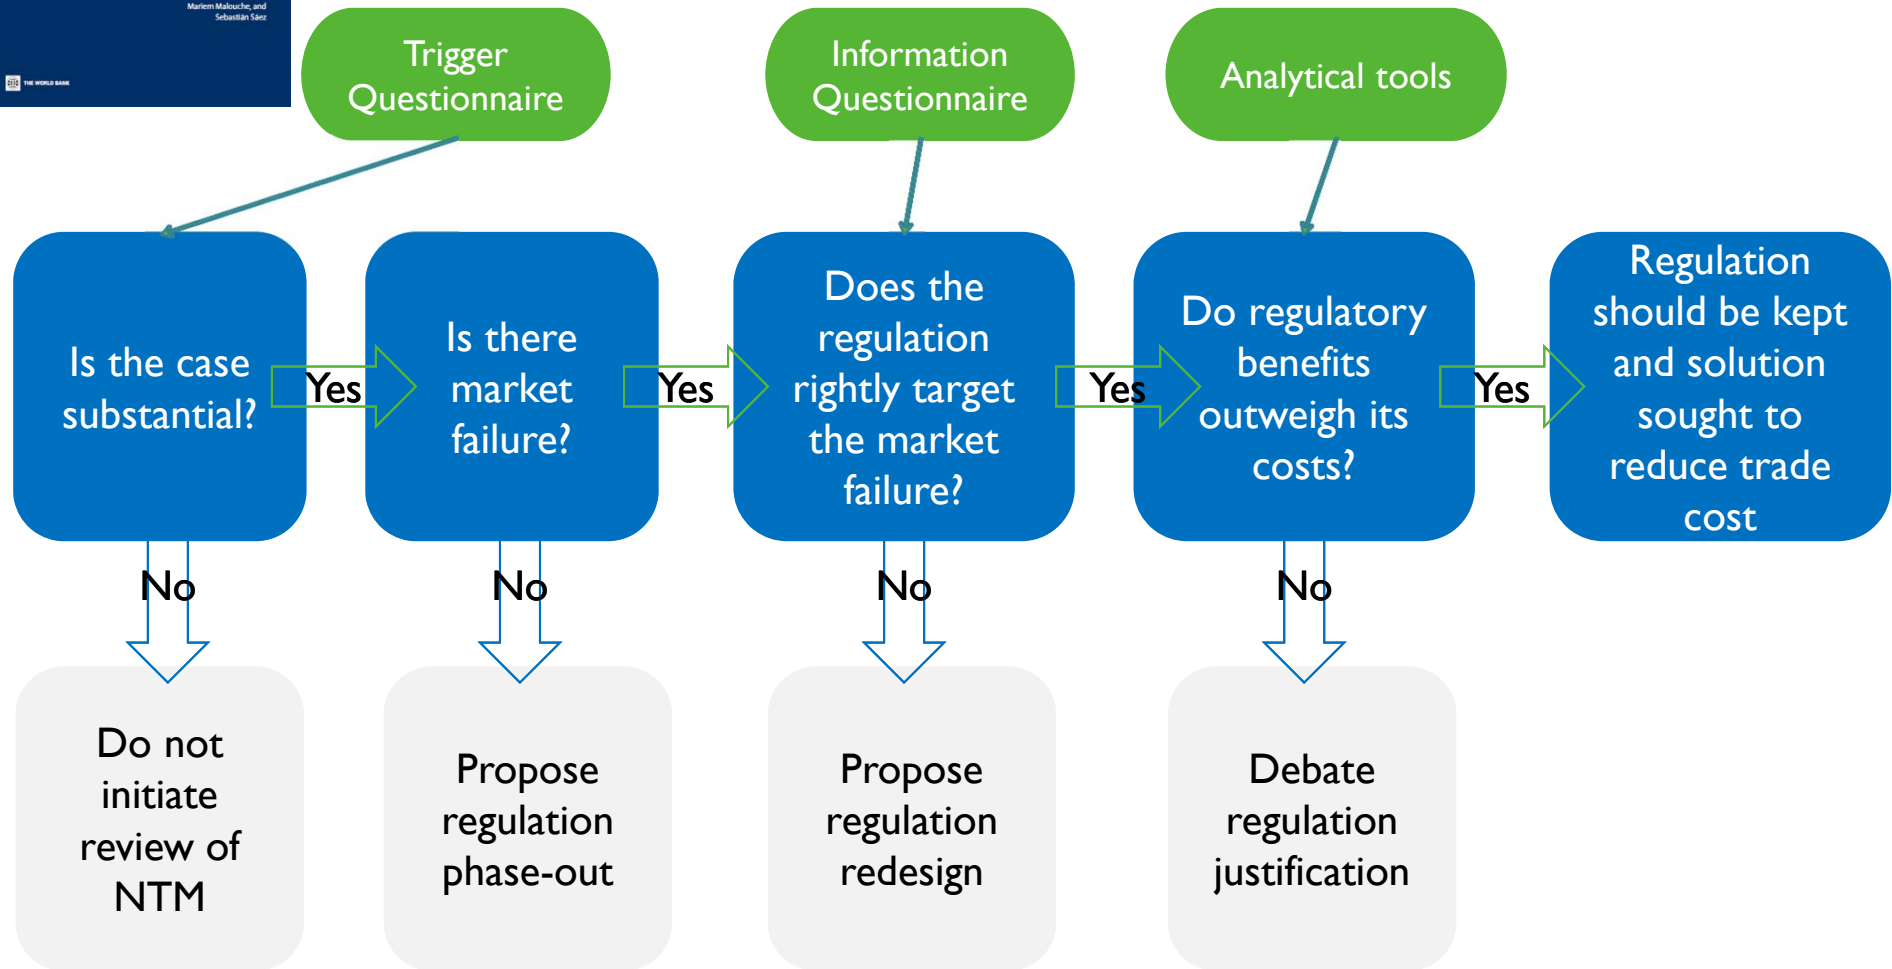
Mariem Malouche, and Sebastián Sáez

THE WORLD BANK

Trigger Questionnaire

Information Questionnaire

Analytical tools

Is the case substantial?

Yes

Is there market failure?

Yes

Does the regulation rightly target the market failure?

Yes

Do regulatory benefits outweigh its costs?

Yes

Regulation should be kept and solution sought to reduce trade cost

No

Do not initiate review of NTM

No

Propose regulation phase-out

No

Propose regulation redesign

No

Debate regulation justification